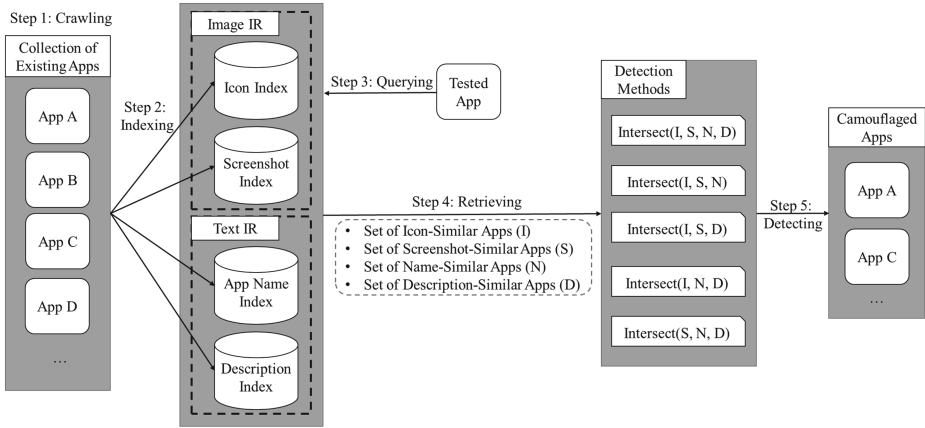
Step 1: Crawling

Collection of Existing Apps

App A

App B

App C

App D

...

Step 2: Indexing

Image IR

Icon Index

Screenshot Index

Text IR

App Name Index

Description Index

Step 3: Querying

Tested App

Step 4: Retrieving

• Set of Icon-Similar Apps (I)
• Set of Screenshot-Similar Apps (S)
• Set of Name-Similar Apps (N)
• Set of Description-Similar Apps (D)

Detection Methods

Intersect(I, S, N, D)

Intersect(I, S, N)

Intersect(I, S, D)

Intersect(I, N, D)

Intersect(S, N, D)

Step 5: Detecting

Camouflaged Apps

App A

App C

...